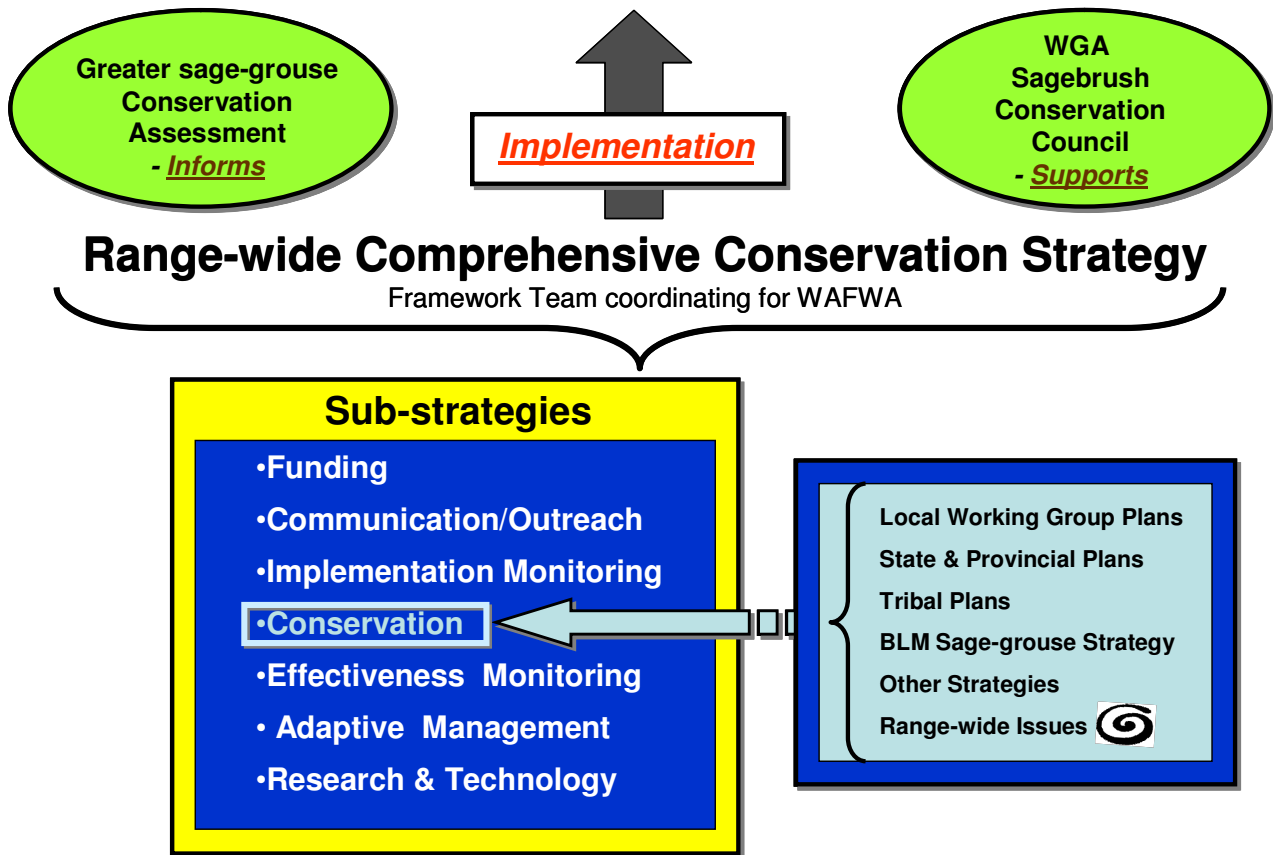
Greater sage-grouse Conservation Assessment
- Informs

Implementation

WGA Sagebrush Conservation Council
- Supports

Range-wide Comprehensive Conservation Strategy
Framework Team coordinating for WAFWA

Sub-strategies
•Funding
•Communication/Outreach
•Implementation Monitoring
•Conservation
•Effectiveness Monitoring
• Adaptive Management
•Research & Technology

Local Working Group Plans
State & Provincial Plans
Tribal Plans
BLM Sage-grouse Strategy
Other Strategies
Range-wide Issues